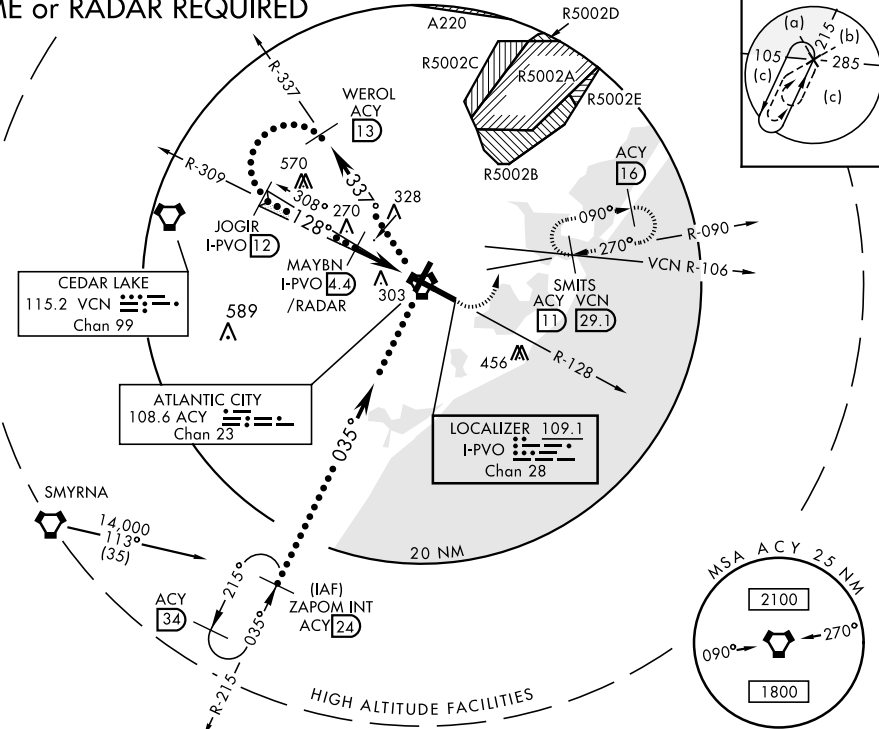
ME or RADAR REQUIRED

A220
R5002D
R5002C
R5002A
R5002E
R5002B

(a)
215
(b)
105
285
(c)
(c)

R-337
WEROL
ACY
13
570
308°
337°
328
R-309
128°
270
JOGIR
I-PVO 12
MAYBN
I-PVO 4.4
/RADAR
303

ACY
16
090°
270°
R-090
VCN R-106
SMITS
ACY 11
VCN 29.1

CEDAR LAKE
115.2 VCN
Chan 99

589

ATLANTIC CITY
108.6 ACY
Chan 23

456
R-128

LOCALIZER 109.1
I-PVO
Chan 28

035°

SMYRNA
14,000
113°
(35)

20 NM

215°
ACY
34
(IAF)
ZAPOM INT
ACY 24
035°
R-215

HIGH ALTITUDE FACILITIES

MSA ACY 25 NM
2100
090°
270°
1800